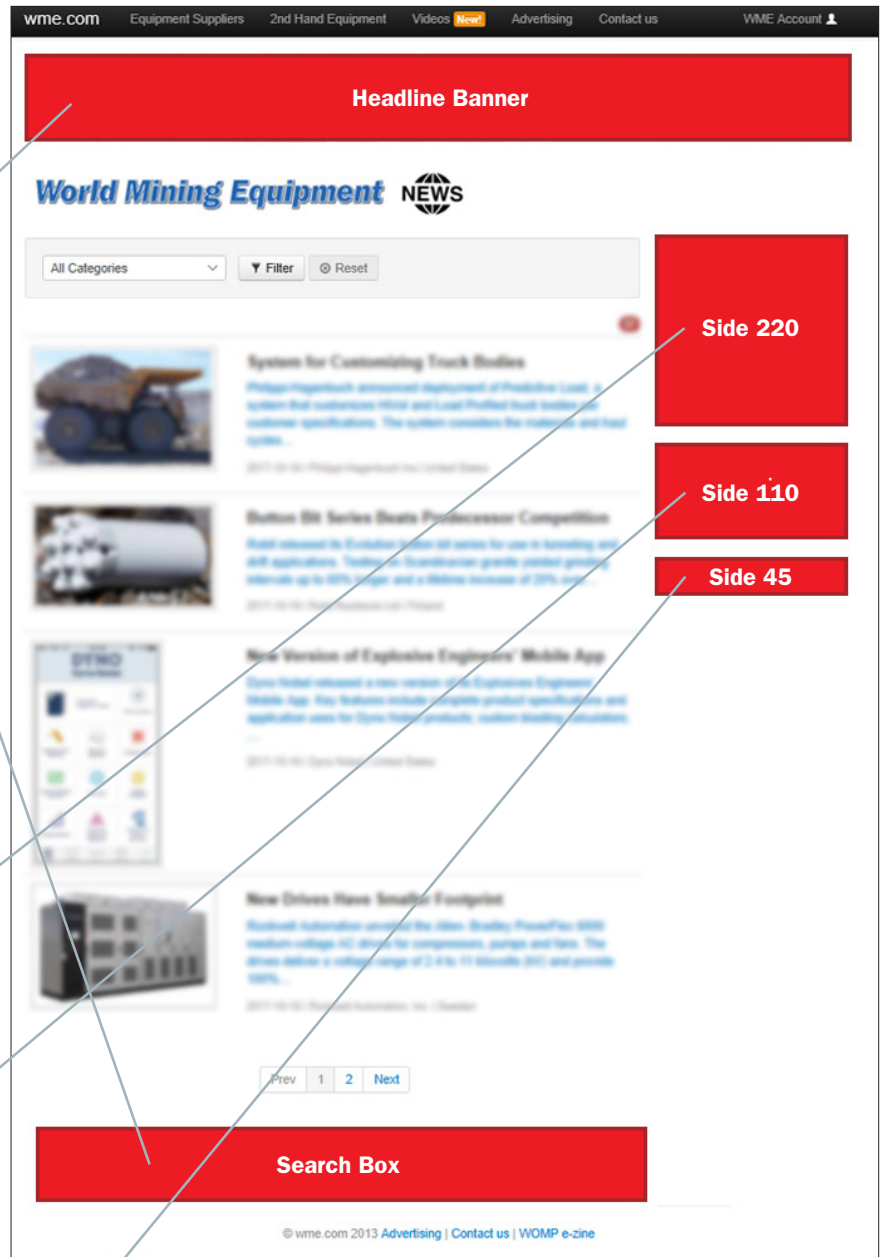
wme.com Equipment Suppliers 2nd Hand Equipment Videos New! Advertising Contact us WME Account

Headline Banner

World Mining Equipment NEWS

All Categories Filter Reset

Side 220

System for Customizing Truck Bodies

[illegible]

Side 110

Button Bit Series Beats Predecessor Competition

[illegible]

Side 45

New Version of Explosive Engineers' Mobile App

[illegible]

New Drives Have Smaller Footprint

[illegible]

Prev 1 2 Next

Search Box

© wme.com 2013 Advertising | Contact us | WOMP e-zine